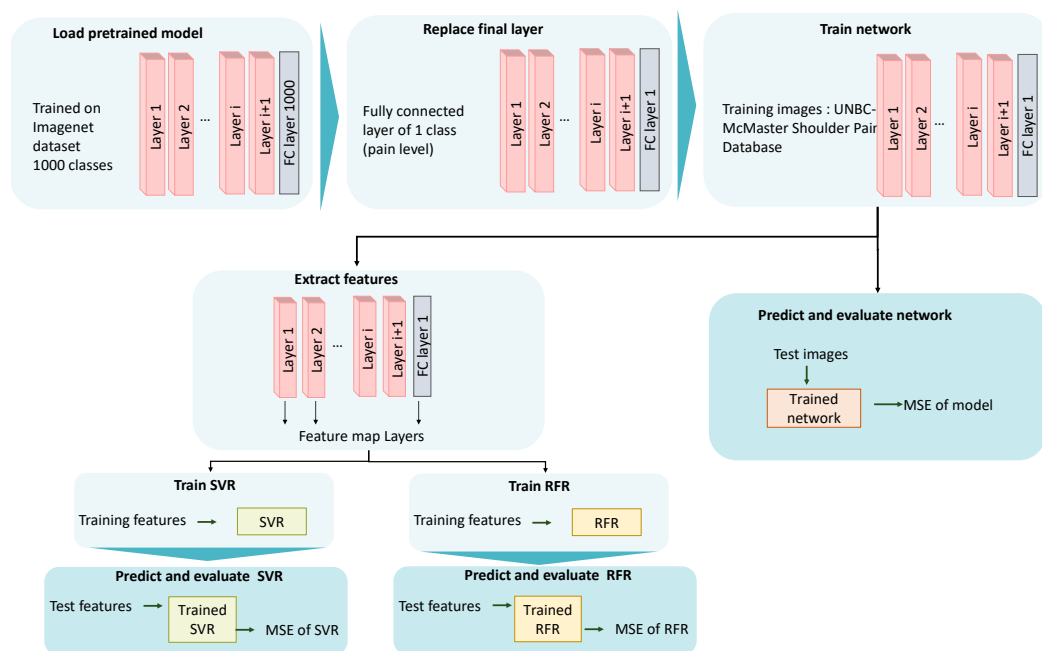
Load pretrained model

Trained on Imagenet dataset 1000 classes

Layer 1
Layer 2
...
Layer i
Layer i+1
FC layer 1000

Replace final layer

Fully connected layer of 1 class (pain level)

Layer 1
Layer 2
...
Layer i
Layer i+1
FC layer 1

Train network

Training images : UNBC-McMaster Shoulder Pain Database

Layer 1
Layer 2
...
Layer i
Layer i+1
FC layer 1

Extract features

Layer 1
Layer 2
...
Layer i
Layer i+1
FC layer 1

Feature map Layers

Predict and evaluate network

Test images

Trained network

MSE of model

Train SVR

Training features

SVR

Train RFR

Training features

RFR

Predict and evaluate SVR

Test features

Trained SVR

MSE of SVR

Predict and evaluate RFR

Test features

Trained RFR

MSE of RFR